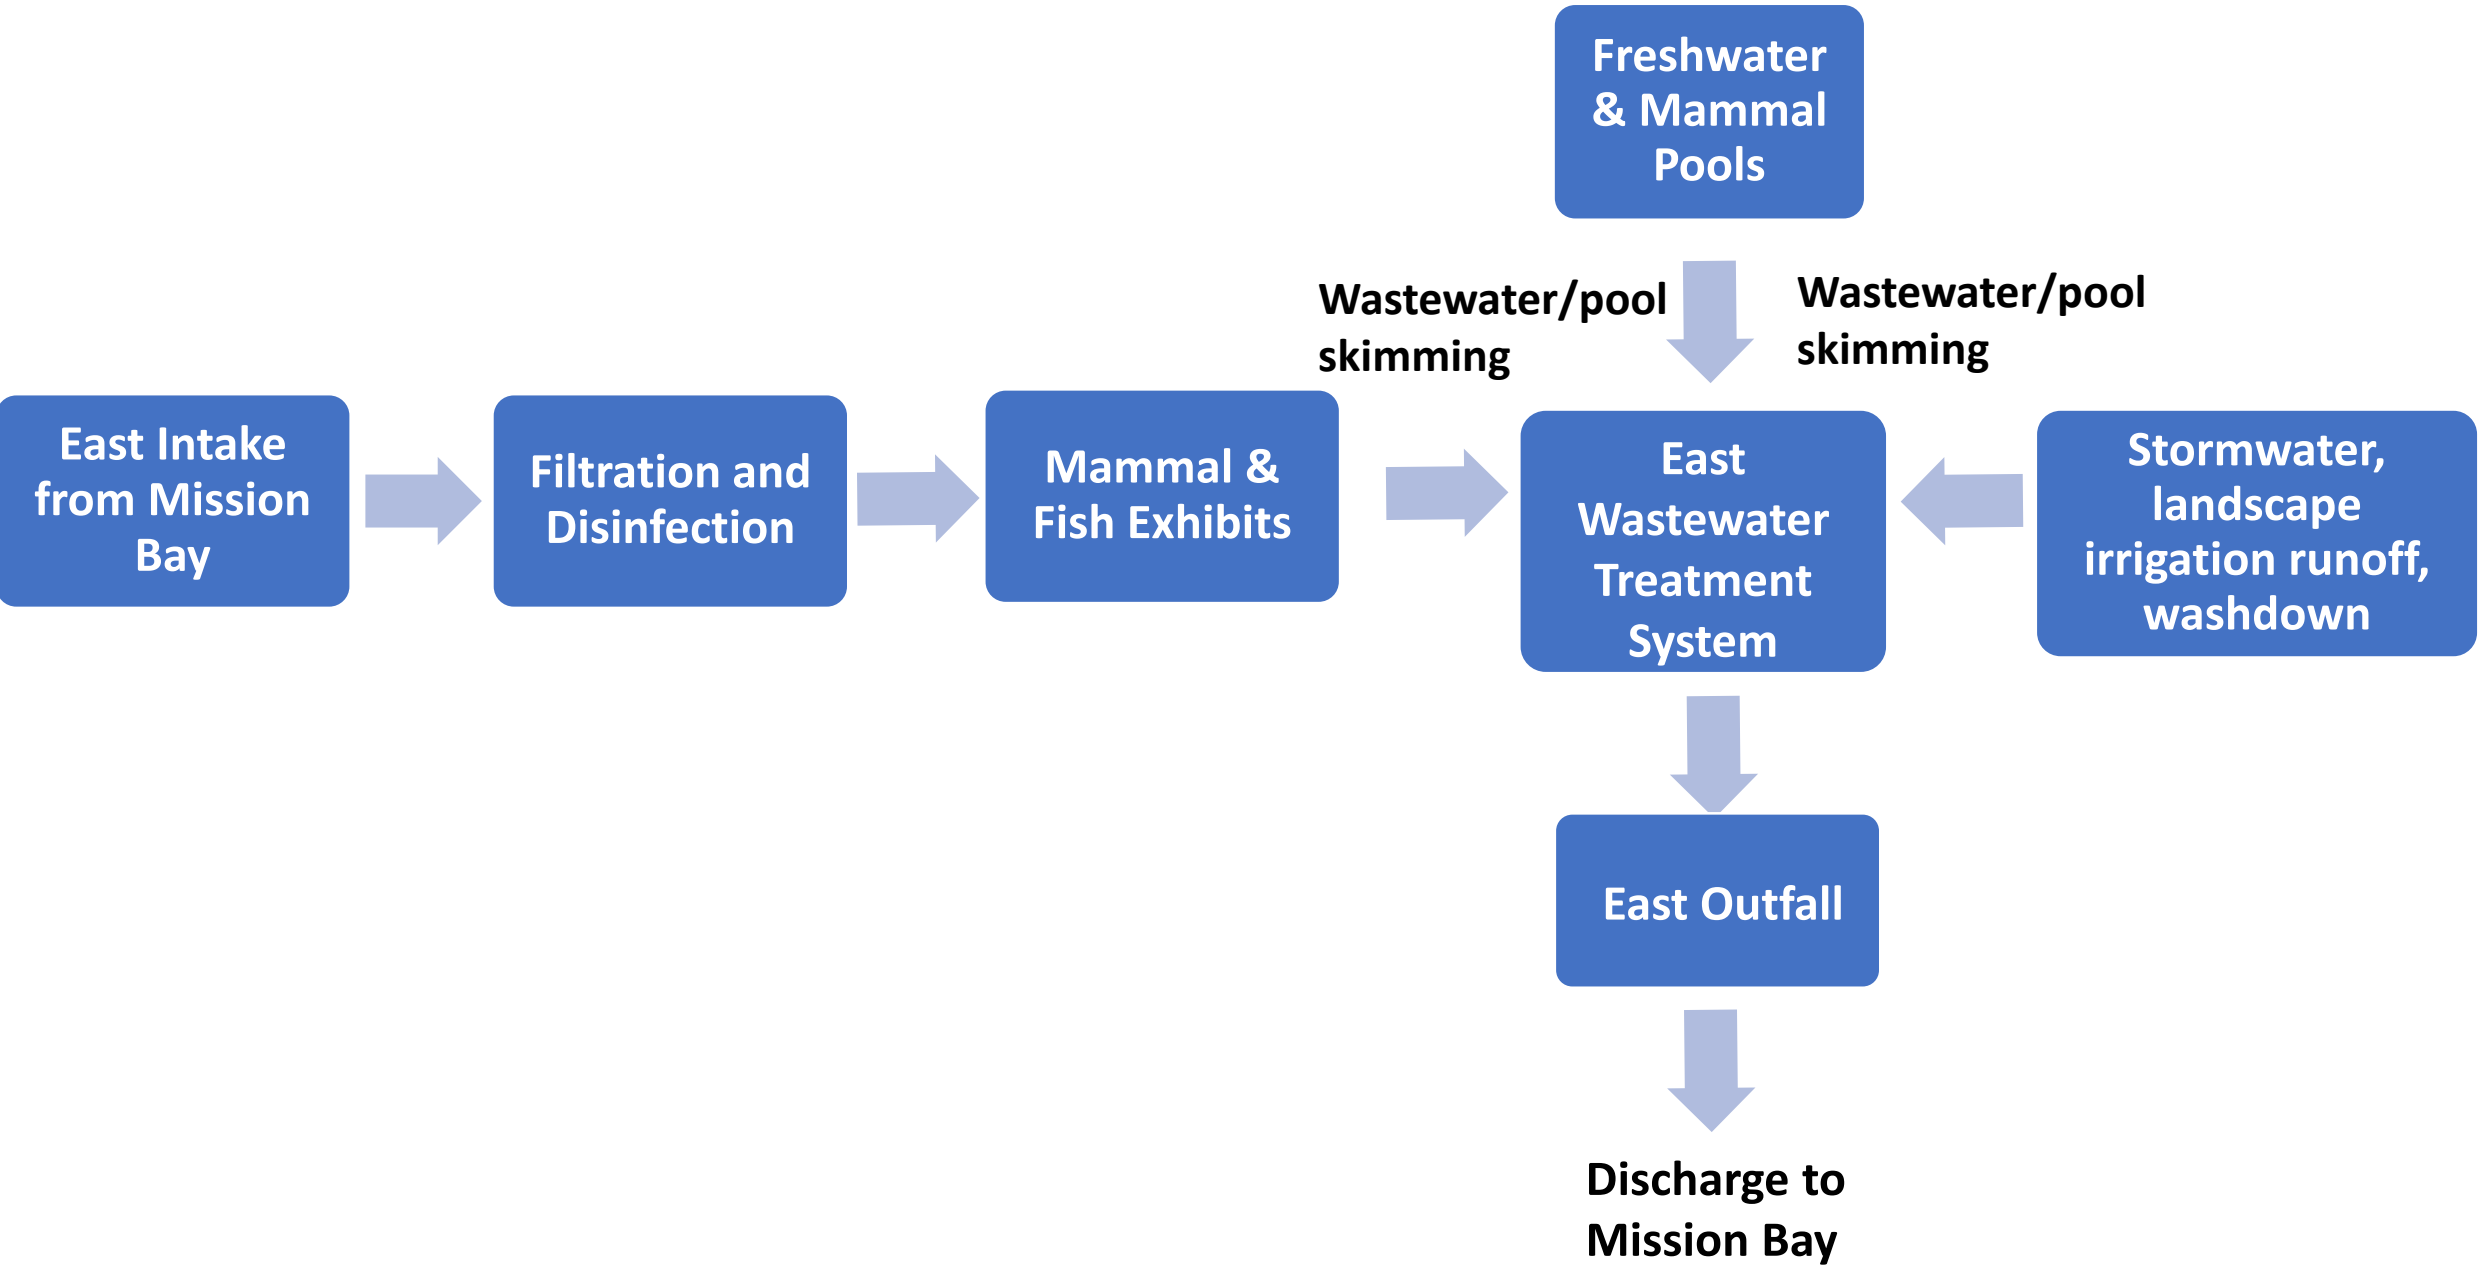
Freshwater & Mammal Pools

Wastewater/pool skimming

Wastewater/pool skimming

East Intake from Mission Bay

Filtration and Disinfection

Mammal & Fish Exhibits

East Wastewater Treatment System

Stormwater, landscape irrigation runoff, washdown

East Outfall

Discharge to Mission Bay